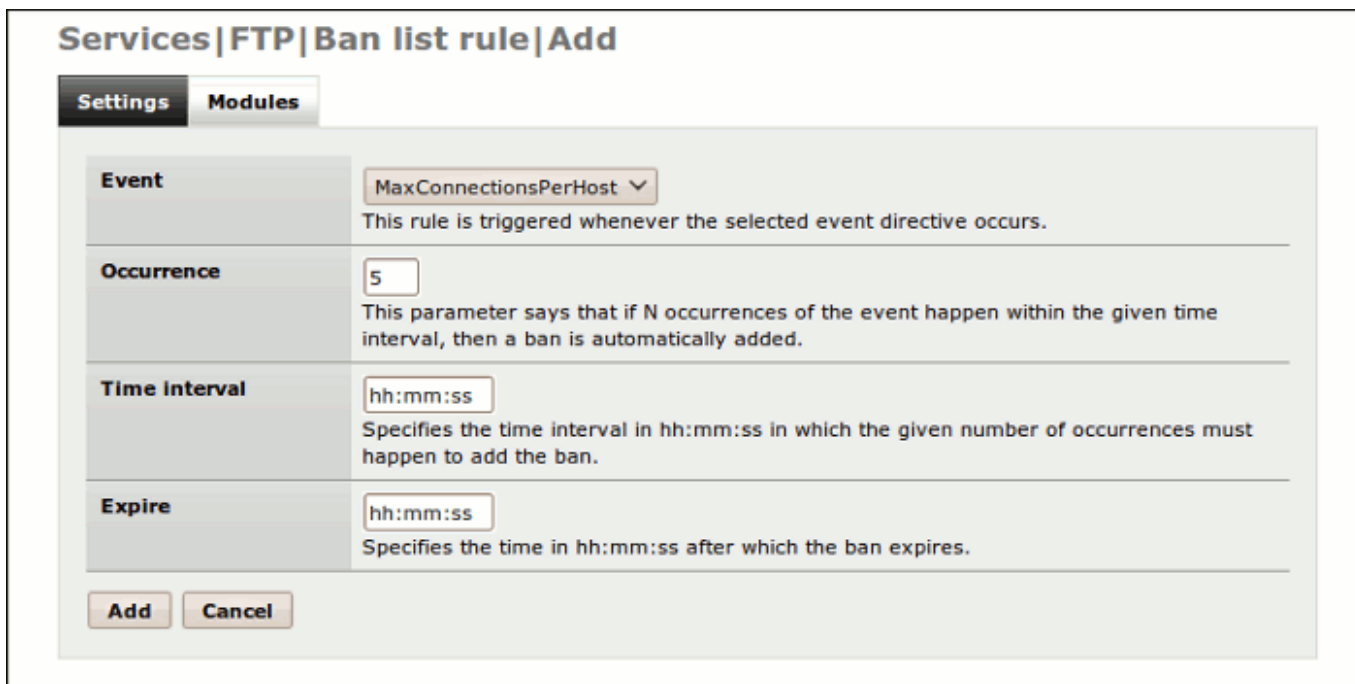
Services|FTP|Ban list rule|Add

Settings Modules

| | |
|---|---|
| **Event** | MaxConnectionsPerHost<br>This rule is triggered whenever the selected event directive occurs. |
| **Occurrence** | 5<br>This parameter says that if N occurrences of the event happen within the given time interval, then a ban is automatically added. |
| **Time interval** | hh:mm:ss<br>Specifies the time interval in hh:mm:ss in which the given number of occurrences must happen to add the ban. |
| **Expire** | hh:mm:ss<br>Specifies the time in hh:mm:ss after which the ban expires. |

Add Cancel